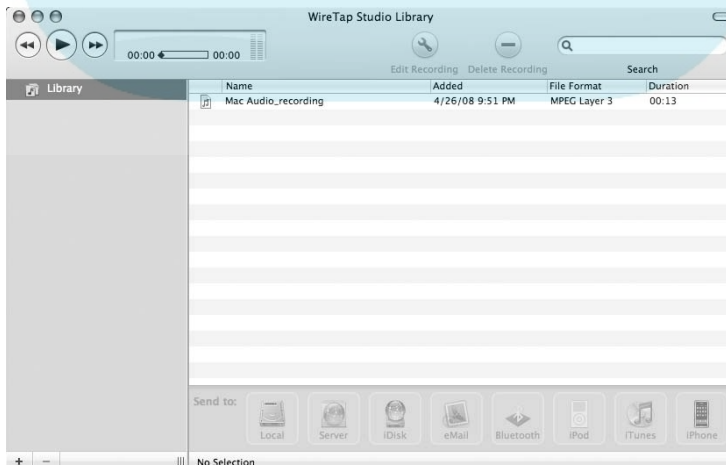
WireTap Studio Library

00:00 00:00

Edit Recording Delete Recording

Search

Library

| Name | Added | File Format | Duration |
|---|---|---|---|
| Mac Audio_recording | 4/26/08 9:51 PM | MPEG Layer 3 | 00:13 |

Send to: Local Server iDisk eMail Bluetooth iPod iTunes iPhone

+ −

No Selection